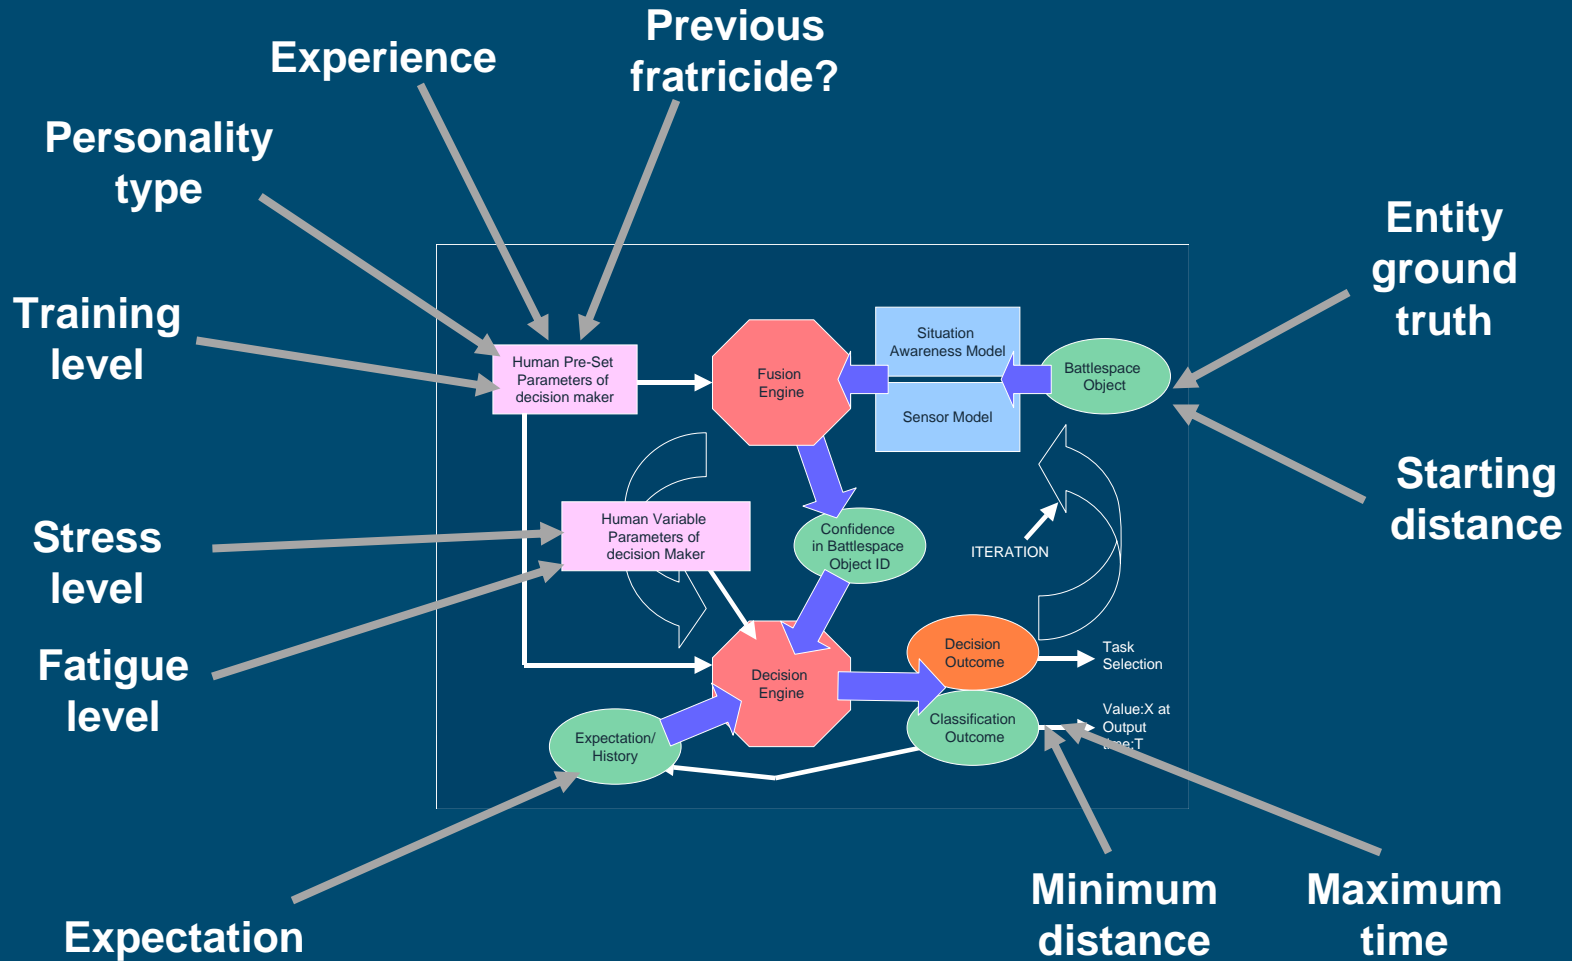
Previous fratricide?

Experience

Personality type

Training level

Stress level

Fatigue level

Expectation

Entity ground truth

Starting distance

Minimum distance

Maximum time

Human Pre-Set Parameters of decision maker

Fusion Engine

Situation Awareness Model

Sensor Model

Battlespace Object

Human Variable Parameters of decision Maker

Confidence in Battlespace Object ID

ITERATION

Decision Engine

Decision Outcome

Task Selection

Classification Outcome

Value:X at Output time:T

Expectation/ History